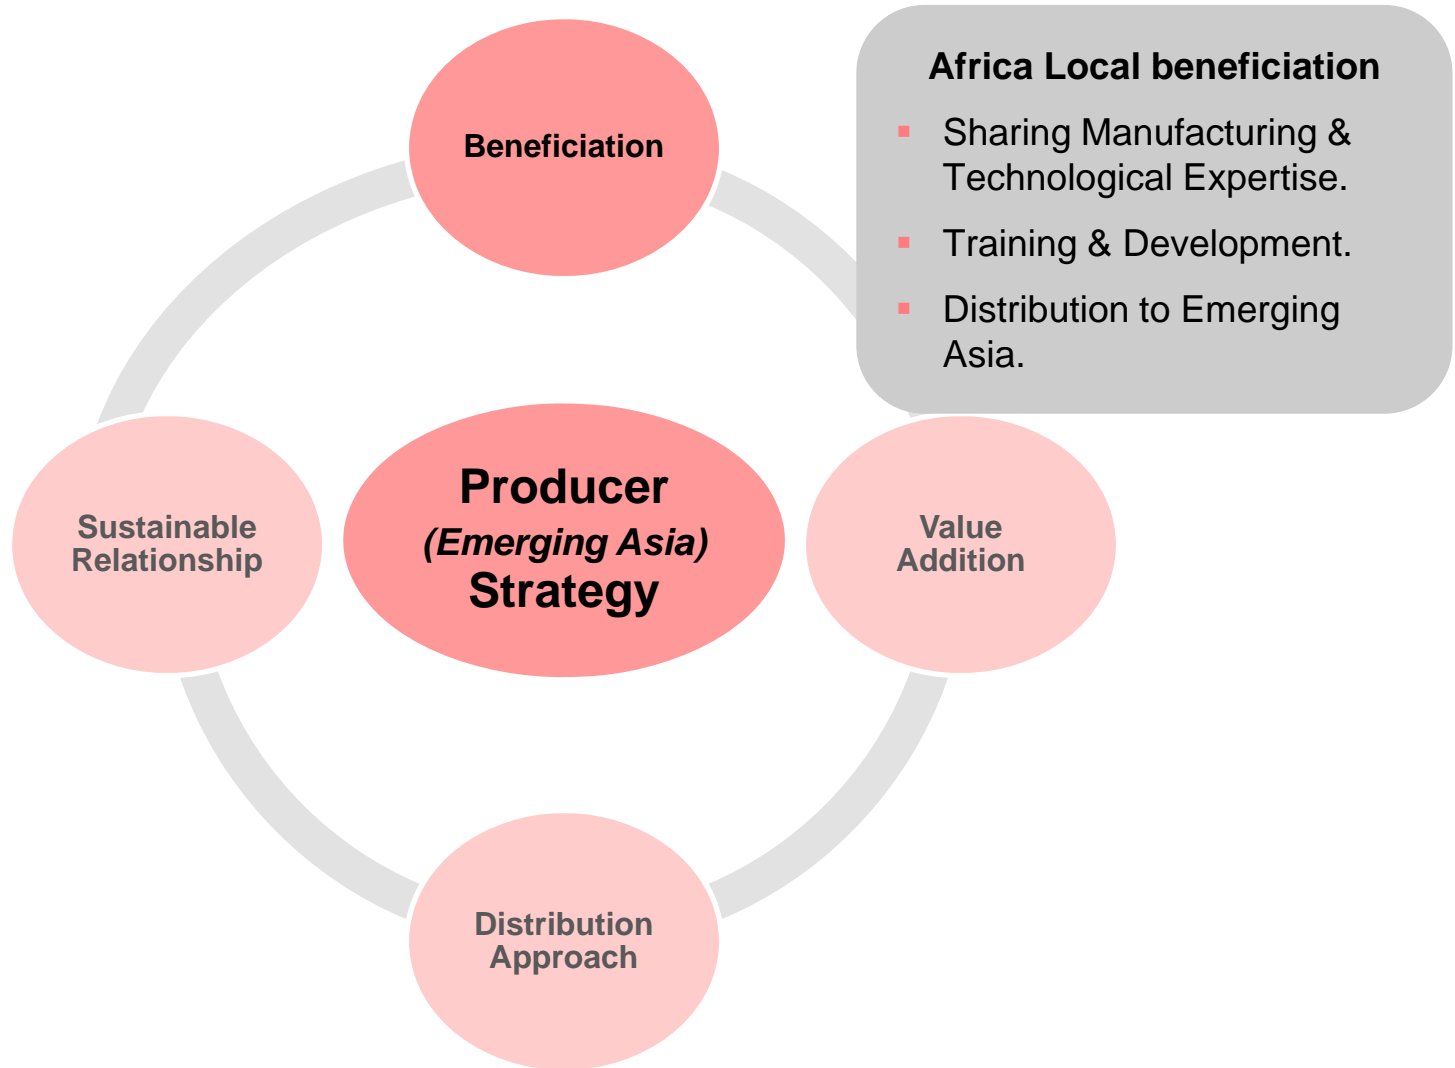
Beneficiation

Africa Local beneficiation

- Sharing Manufacturing & Technological Expertise.
- Training & Development.
- Distribution to Emerging Asia.

Sustainable Relationship

Producer
(Emerging Asia)
Strategy

Value Addition

Distribution Approach